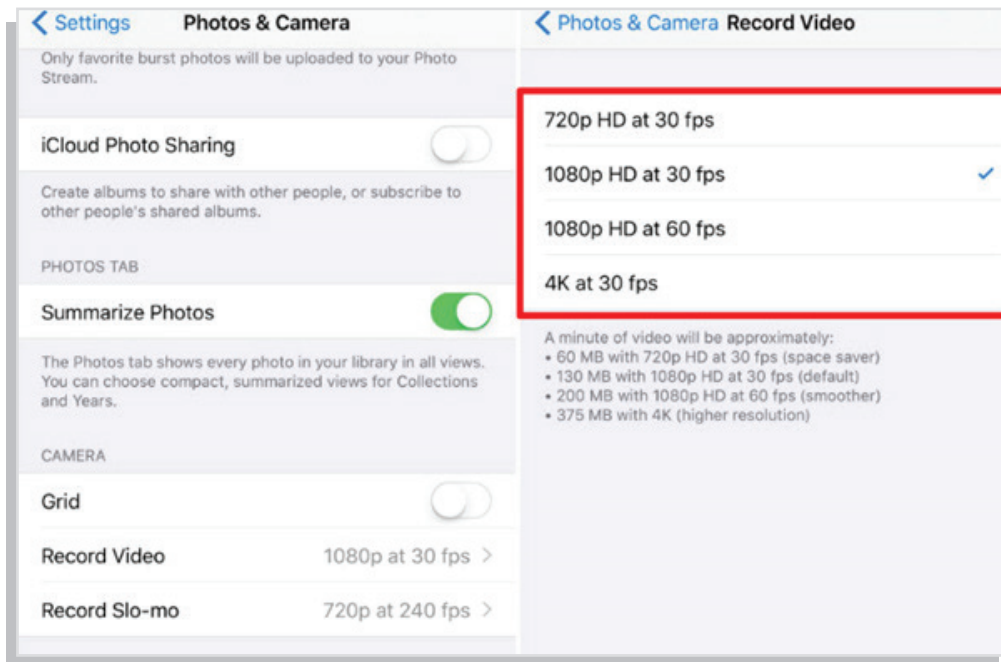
< Settings Photos & Camera

Only favorite burst photos will be uploaded to your Photo Stream.

iCloud Photo Sharing

Create albums to share with other people, or subscribe to other people's shared albums.

PHOTOS TAB

Summarize Photos

The Photos tab shows every photo in your library in all views. You can choose compact, summarized views for Collections and Years.

CAMERA

Grid

Record Video 1080p at 30 fps >

Record Slo-mo 720p at 240 fps >

< Photos & Camera Record Video

720p HD at 30 fps

1080p HD at 30 fps ✓

1080p HD at 60 fps

4K at 30 fps

A minute of video will be approximately:
• 60 MB with 720p HD at 30 fps (space saver)
• 130 MB with 1080p HD at 30 fps (default)
• 200 MB with 1080p HD at 60 fps (smoother)
• 375 MB with 4K (higher resolution)